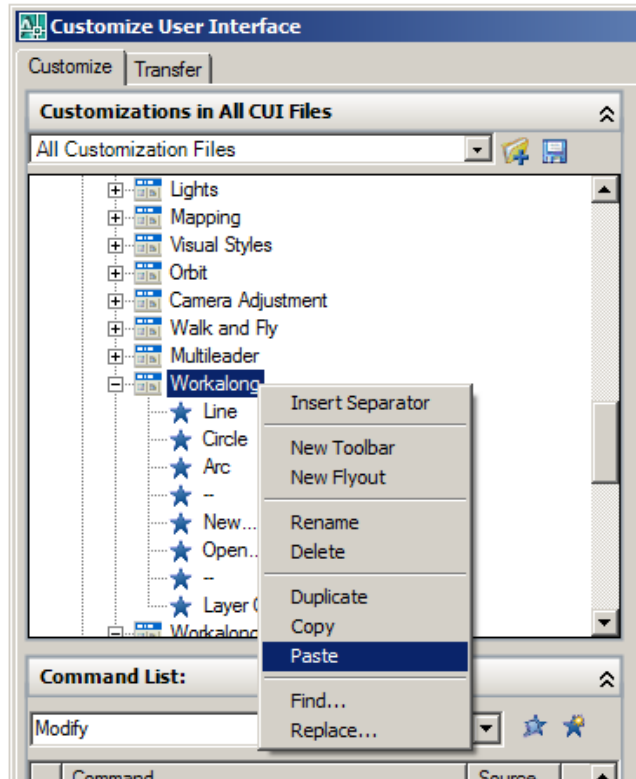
Customize User Interface

Customize | Transfer

Customizations in All CUI Files

All Customization Files

Lights
Mapping
Visual Styles
Orbit
Camera Adjustment
Walk and Fly
Multileader
Workalong
Line
Circle
Arc
--
New...
Open...
--
Layer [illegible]
Workalong

Insert Separator
New Toolbar
New Flyout
Rename
Delete
Duplicate
Copy
Paste
Find...
Replace...

Command List:

Modify

Command
Source